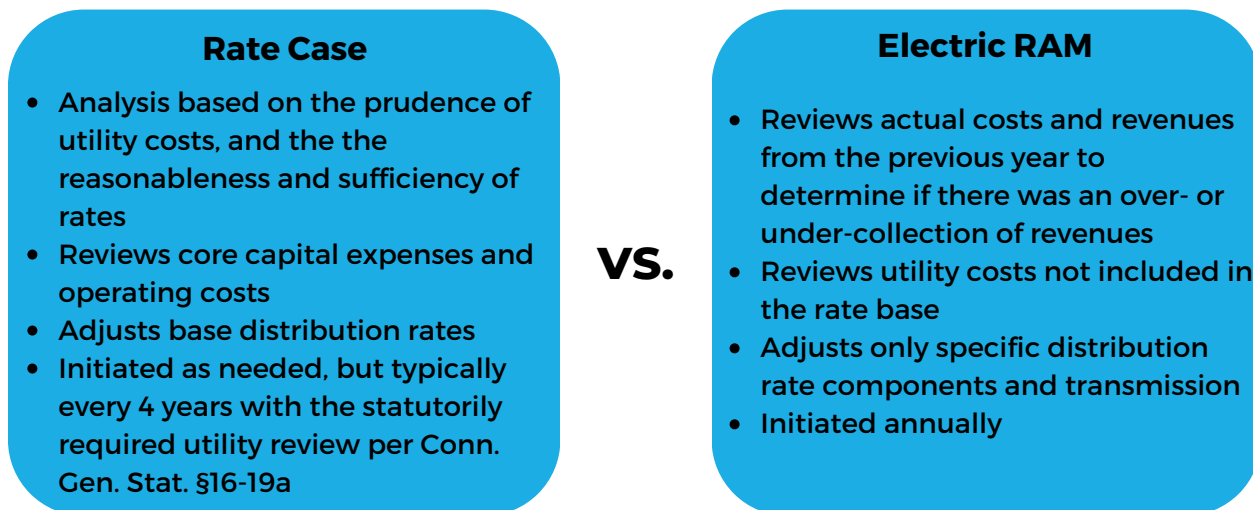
Rate Case

- Analysis based on the prudence of utility costs, and the the reasonableness and sufficiency of rates
- Reviews core capital expenses and operating costs
- Adjusts base distribution rates
- Initiated as needed, but typically every 4 years with the statutorily required utility review per Conn. Gen. Stat. §16-19a

VS.

Electric RAM

- Reviews actual costs and revenues from the previous year to determine if there was an over- or under-collection of revenues
- Reviews utility costs not included in the rate base
- Adjusts only specific distribution rate components and transmission
- Initiated annually